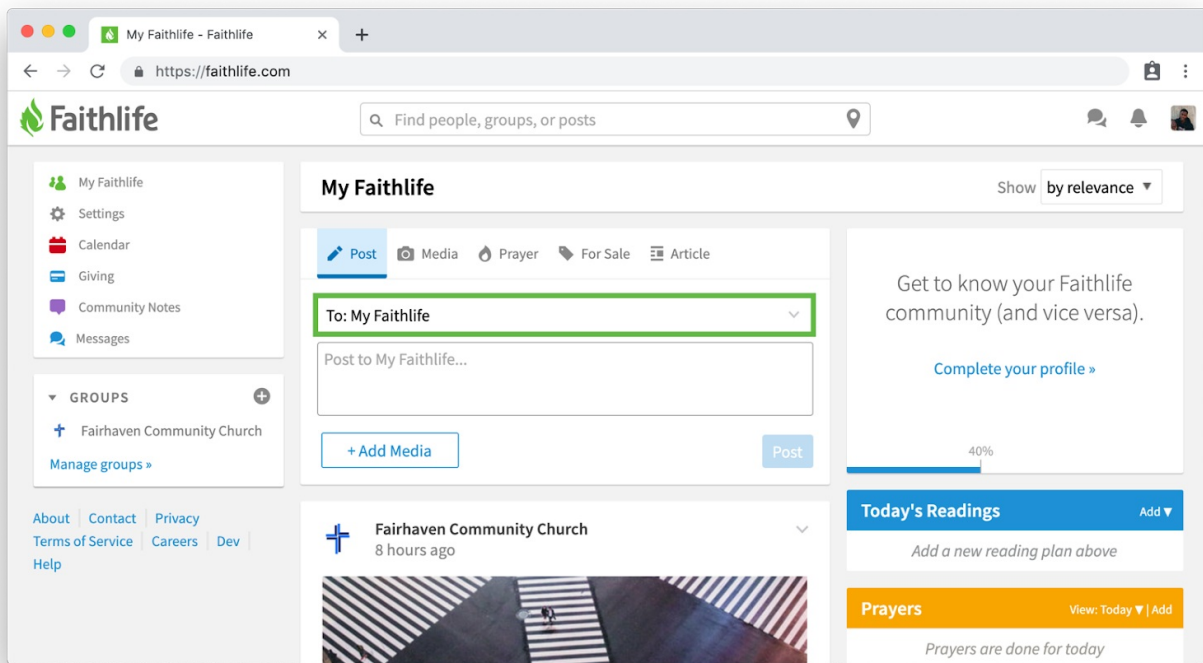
My Faithlife - Faithlife
https://faithlife.com

Faithlife
Find people, groups, or posts

My Faithlife
Settings
Calendar
Giving
Community Notes
Messages

GROUPS
Fairhaven Community Church
Manage groups »

About | Contact | Privacy
Terms of Service | Careers | Dev
Help

My Faithlife
Show by relevance

Post Media Prayer For Sale Article

To: My Faithlife
Post to My Faithlife...
+ Add Media
Post

Fairhaven Community Church
8 hours ago

Get to know your Faithlife community (and vice versa).
Complete your profile »
40%

Today's Readings Add
Add a new reading plan above

Prayers View: Today | Add
Prayers are done for today